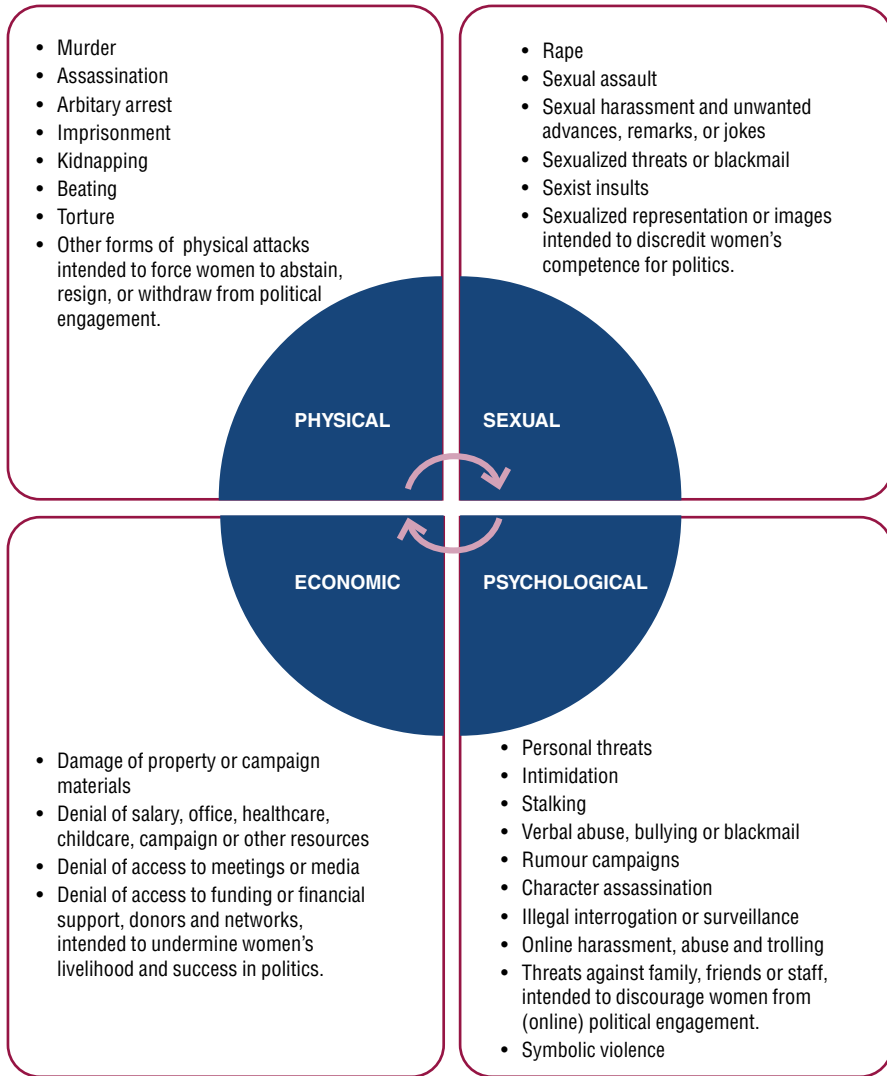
- Murder
- Assassination
- Arbitary arrest
- Imprisonment
- Kidnapping
- Beating
- Torture
- Other forms of physical attacks intended to force women to abstain, resign, or withdraw from political engagement.

- Rape
- Sexual assault
- Sexual harassment and unwanted advances, remarks, or jokes
- Sexualized threats or blackmail
- Sexist insults
- Sexualized representation or images intended to discredit women's competence for politics.

PHYSICAL

SEXUAL

ECONOMIC

PSYCHOLOGICAL

- Damage of property or campaign materials
- Denial of salary, office, healthcare, childcare, campaign or other resources
- Denial of access to meetings or media
- Denial of access to funding or financial support, donors and networks, intended to undermine women's livelihood and success in politics.

- Personal threats
- Intimidation
- Stalking
- Verbal abuse, bullying or blackmail
- Rumour campaigns
- Character assassination
- Illegal interrogation or surveillance
- Online harassment, abuse and trolling
- Threats against family, friends or staff, intended to discourage women from (online) political engagement.
- Symbolic violence